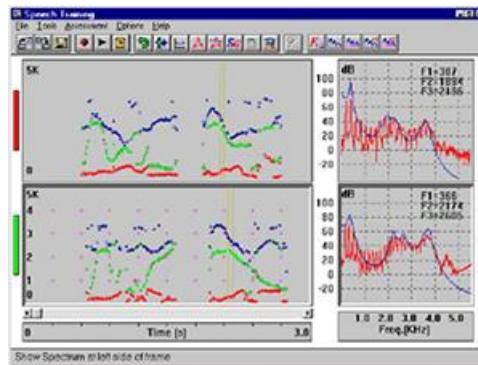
Speech Training

File Tools Assessment Options Help

5K

0

5K

4

3

2

1

0

0

Time (s)

3.0

dB

100

80

60

40

20

0

-20

F1=387

F2=1884

F3=2486

dB

100

80

60

40

20

0

-20

F1=366

F2=2174

F3=2685

1.0 2.0 3.0 4.0 5.0

Freq.(KHz)

Show Spectrum at left side of frame